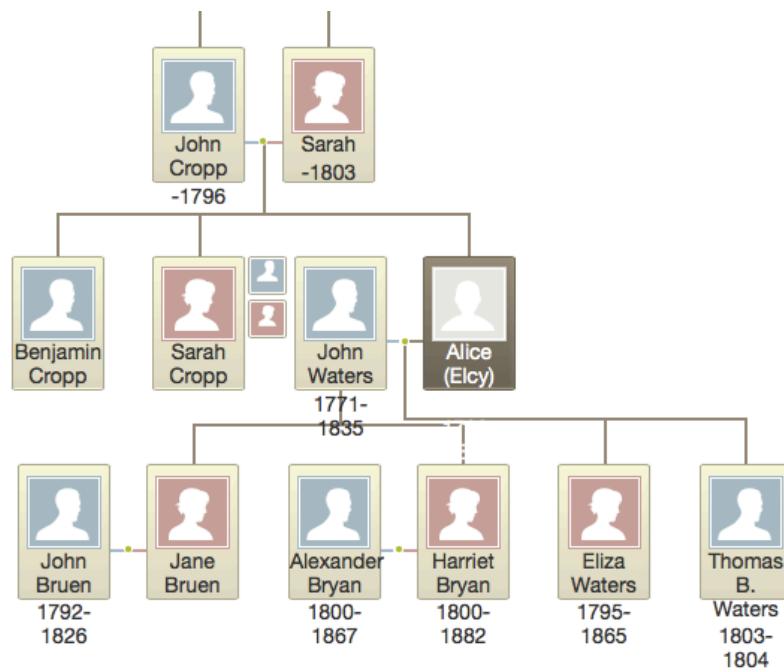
John Cropp -1796

Sarah -1803

Benjamin Cropp

Sarah Cropp

John Waters 1771-1835

Alice (Elcy)

John Bruen 1792-1826

Jane Bruen

Alexander Bryan 1800-1867

Harriet Bryan 1800-1882

Eliza Waters 1795-1865

Thomas B. Waters 1803-1804